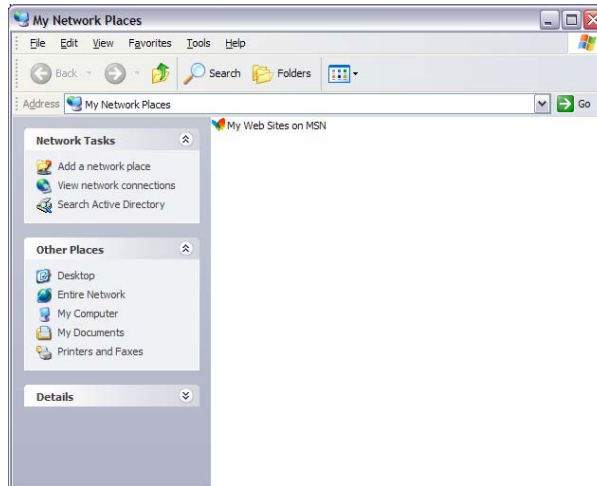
My Network Places

File Edit View Favorites Tools Help

Back Search Folders

Address My Network Places Go

Network Tasks

Add a network place
View network connections
Search Active Directory

Other Places

Desktop
Entire Network
My Computer
My Documents
Printers and Faxes

Details

My Web Sites on MSN